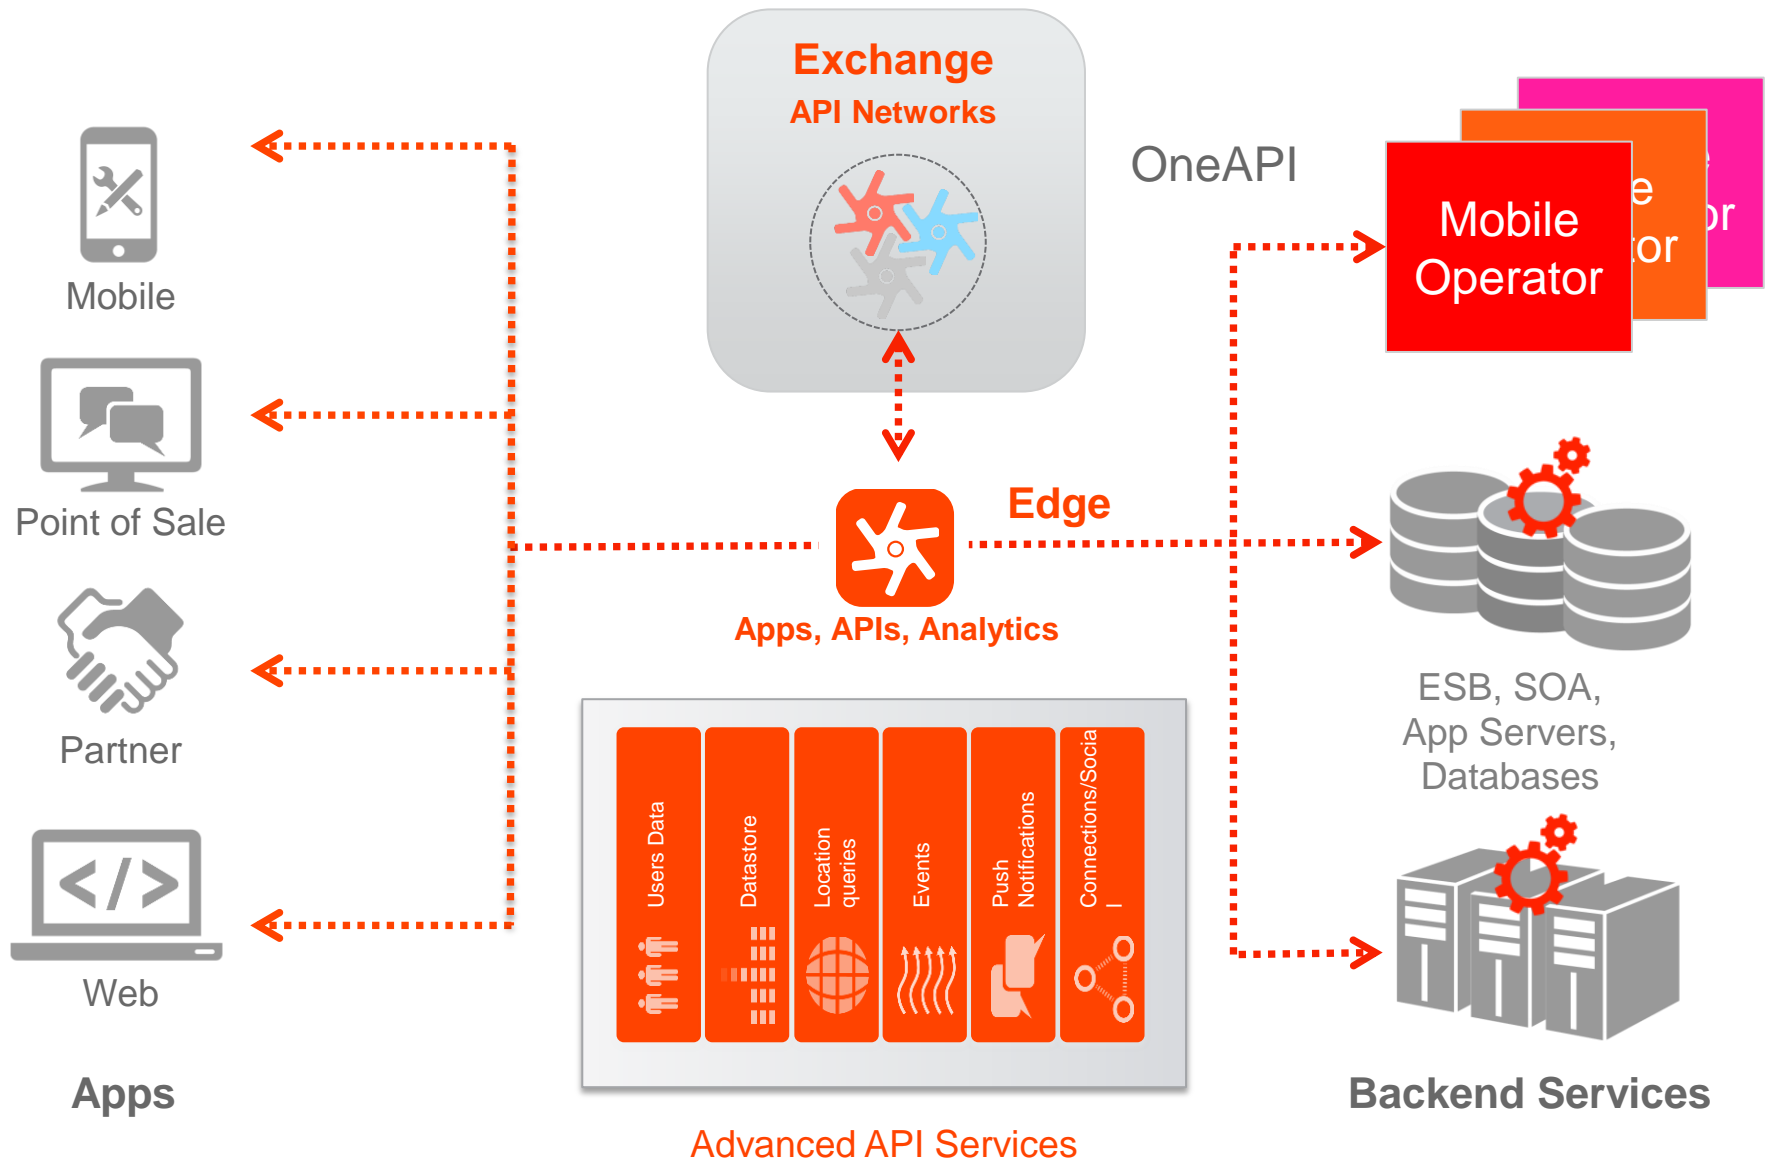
Exchange
API Networks

OneAPI

Mobile Operator

Mobile

Point of Sale

Partner

Web

Apps

Edge

Apps, APIs, Analytics

ESB, SOA, App Servers, Databases

Users Data

Datastore

Location queries

Events

Push Notifications

Connections/Socia l

Advanced API Services

Backend Services